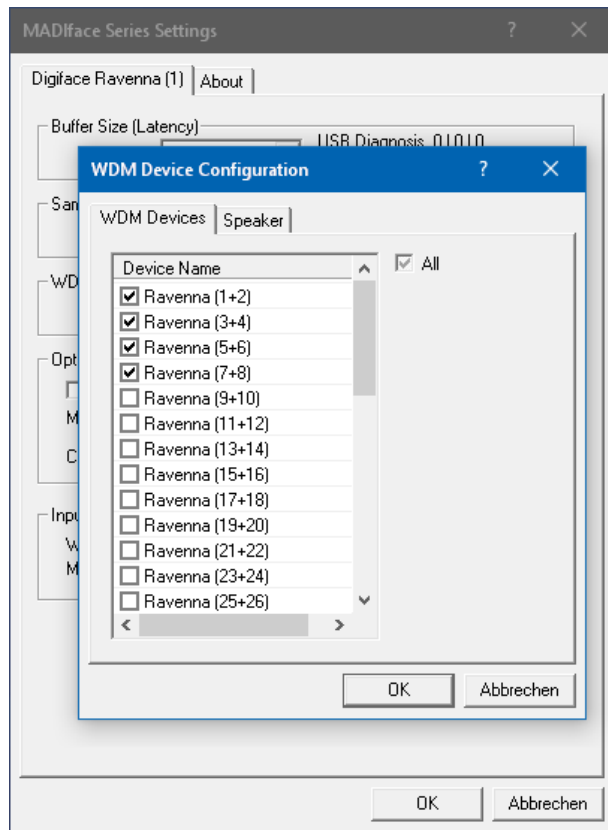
MADIface Series Settings ? ×

Digiface Ravenna (1) | About

Buffer Size (Latency)

USB Diagnosis 0 | 0 | 0

San

WD

Opt

M

C

Inpu

W

M

WDM Device Configuration ? ×

WDM Devices | Speaker

Device Name

☑ Ravenna (1+2)
☑ Ravenna (3+4)
☑ Ravenna (5+6)
☑ Ravenna (7+8)
☐ Ravenna (9+10)
☐ Ravenna (11+12)
☐ Ravenna (13+14)
☐ Ravenna (15+16)
☐ Ravenna (17+18)
☐ Ravenna (19+20)
☐ Ravenna (21+22)
☐ Ravenna (23+24)
☐ Ravenna (25+26)

☑ All

OK Abbrechen

OK Abbrechen